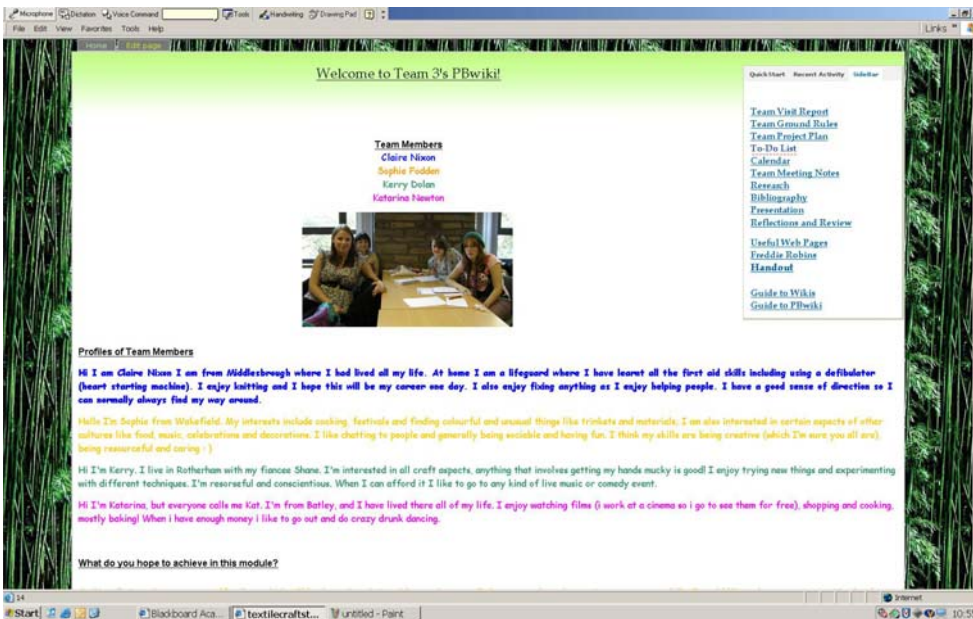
Microphone Dictation Voice Command Tools Handwriting Drawing Pad

File Edit View Favorites Tools Help

Links

Home Edit page

Welcome to Team 3's PBwiki!

QuickStart Recent Activity SideBar

Team Visit Report
Team Ground Rules
Team Project Plan
To-Do List
Calendar
Team Meeting Notes
Research
Bibliography
Presentation
Reflections and Review

Useful Web Pages
Freddie Robins
Handout

Guide to Wikis
Guide to PBwiki

Team Members
Claire Nixon
Sophie Podden
Kerry Dolan
Katarina Newton

Profiles of Team Members

Hi I am Claire Nixon I am from Middlesbrough where I had lived all my life. At home I am a lifeguard where I have learnt all the first aid skills including using a defibulator (heart starting machine). I enjoy knitting and I hope this will be my career one day. I also enjoy fixing anything as I enjoy helping people. I have a good sense of direction so I can normally always find my way around.

Hello I'm Sophie from Wakefield. My interests include cooking, festivals and finding colourful and unusual things like trinkets and materials. I am also interested in certain aspects of other cultures like food, music, celebrations and decorations. I like chatting to people and generally being sociable and having fun. I think my skills are being creative (which I'm sure you all are), being resourceful and caring :-)

Hi I'm Kerry, I live in Rotherham with my fiancee Shane. I'm interested in all craft aspects, anything that involves getting my hands mucky is good! I enjoy trying new things and experimenting with different techniques. I'm resorseful and conscientious. When I can afford it I like to go to any kind of live music or comedy event.

Hi I'm Katarina, but everyone calls me Kat. I'm from Batley, and I have lived there all of my life. I enjoy watching films (i work at a cinema so i go to see them for free), shopping and cooking, mostly baking! When i have enough money i like to go out and do crazy drunk dancing.

What do you hope to achieve in this module?

14

Internet

Start Blackboard Aca... textilecraftst... untitled - Paint 10:5